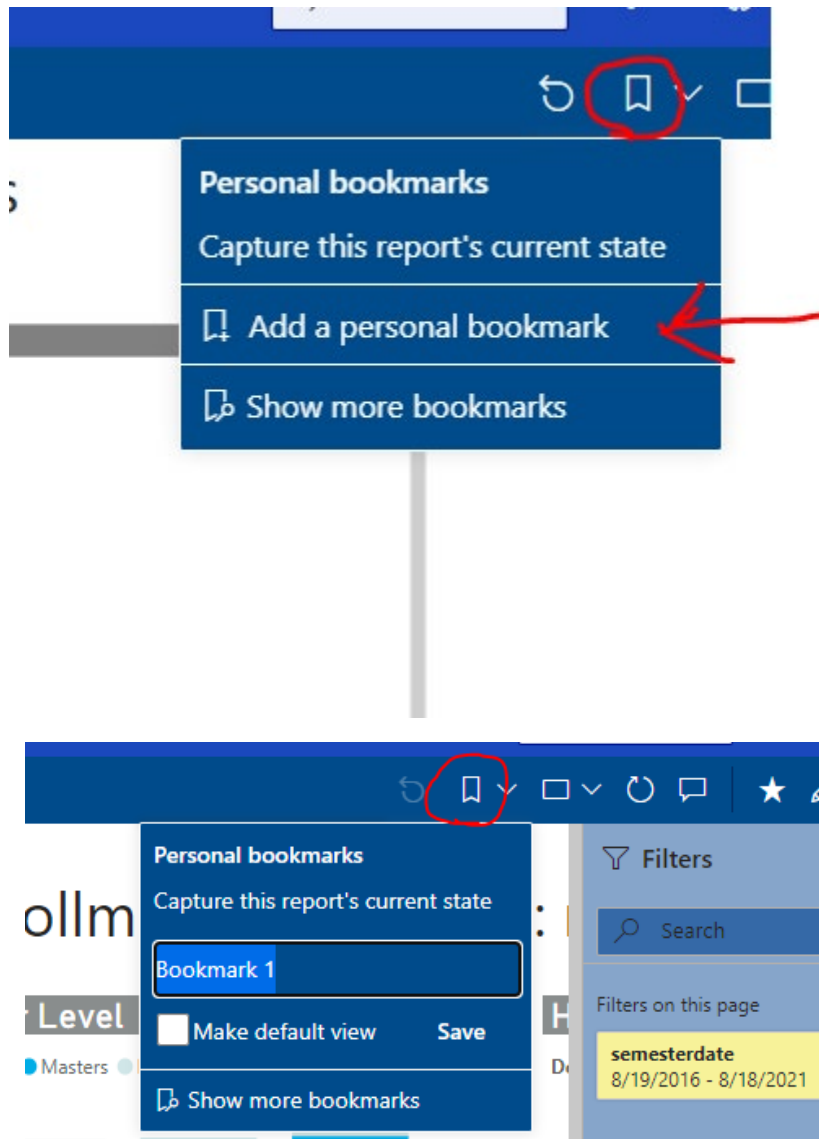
s

Personal bookmarks

Capture this report's current state

Add a personal bookmark

Show more bookmarks

ollm

Level

Masters

Personal bookmarks

Capture this report's current state

Bookmark 1

Make default view

Save

Show more bookmarks

Filters

Search

Filters on this page

semesterdate
8/19/2016 - 8/18/2021

H

De